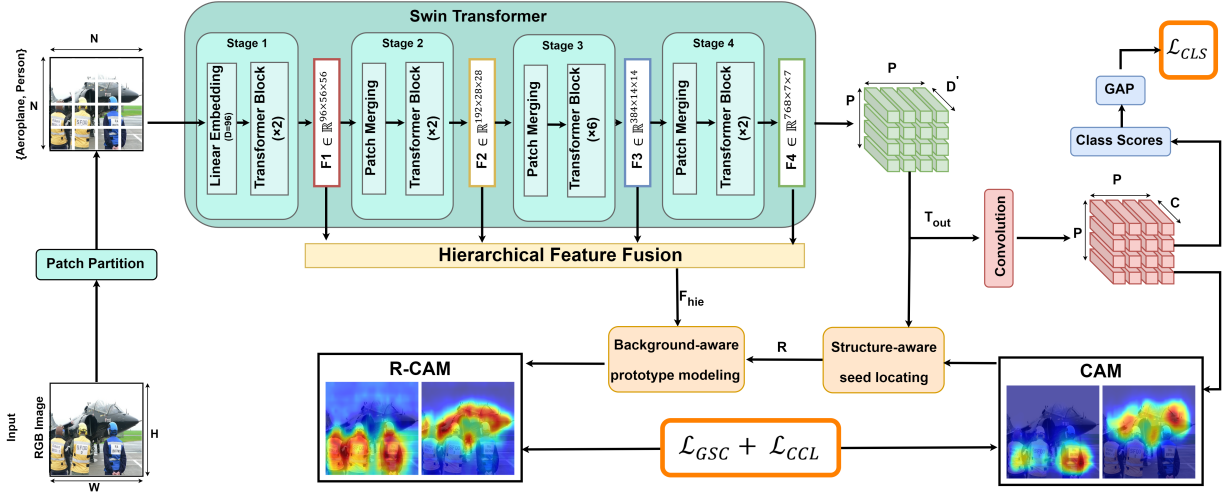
Swin Transformer

Stage 1

Linear Embedding (D=96)

Transformer Block (×2)

F1 $\in \mathbb{R}^{96\times56\times56}$

Stage 2

Patch Merging

Transformer Block (×2)

F2 $\in \mathbb{R}^{192\times28\times28}$

Stage 3

Patch Merging

Transformer Block (×6)

F3 $\in \mathbb{R}^{384\times14\times14}$

Stage 4

Patch Merging

Transformer Block (×2)

F4 $\in \mathbb{R}^{768\times7\times7}$

N

N

{Aeroplane, Person}

Patch Partition

Input RGB Image

H

W

Hierarchical Feature Fusion

$F_{hie}$

P

P

D'

$T_{out}$

Convolution

P

P

C

Class Scores

GAP

$\mathcal{L}_{CLS}$

Background-aware prototype modeling

R

Structure-aware seed locating

R-CAM

CAM

$\mathcal{L}_{GSC} + \mathcal{L}_{CCL}$